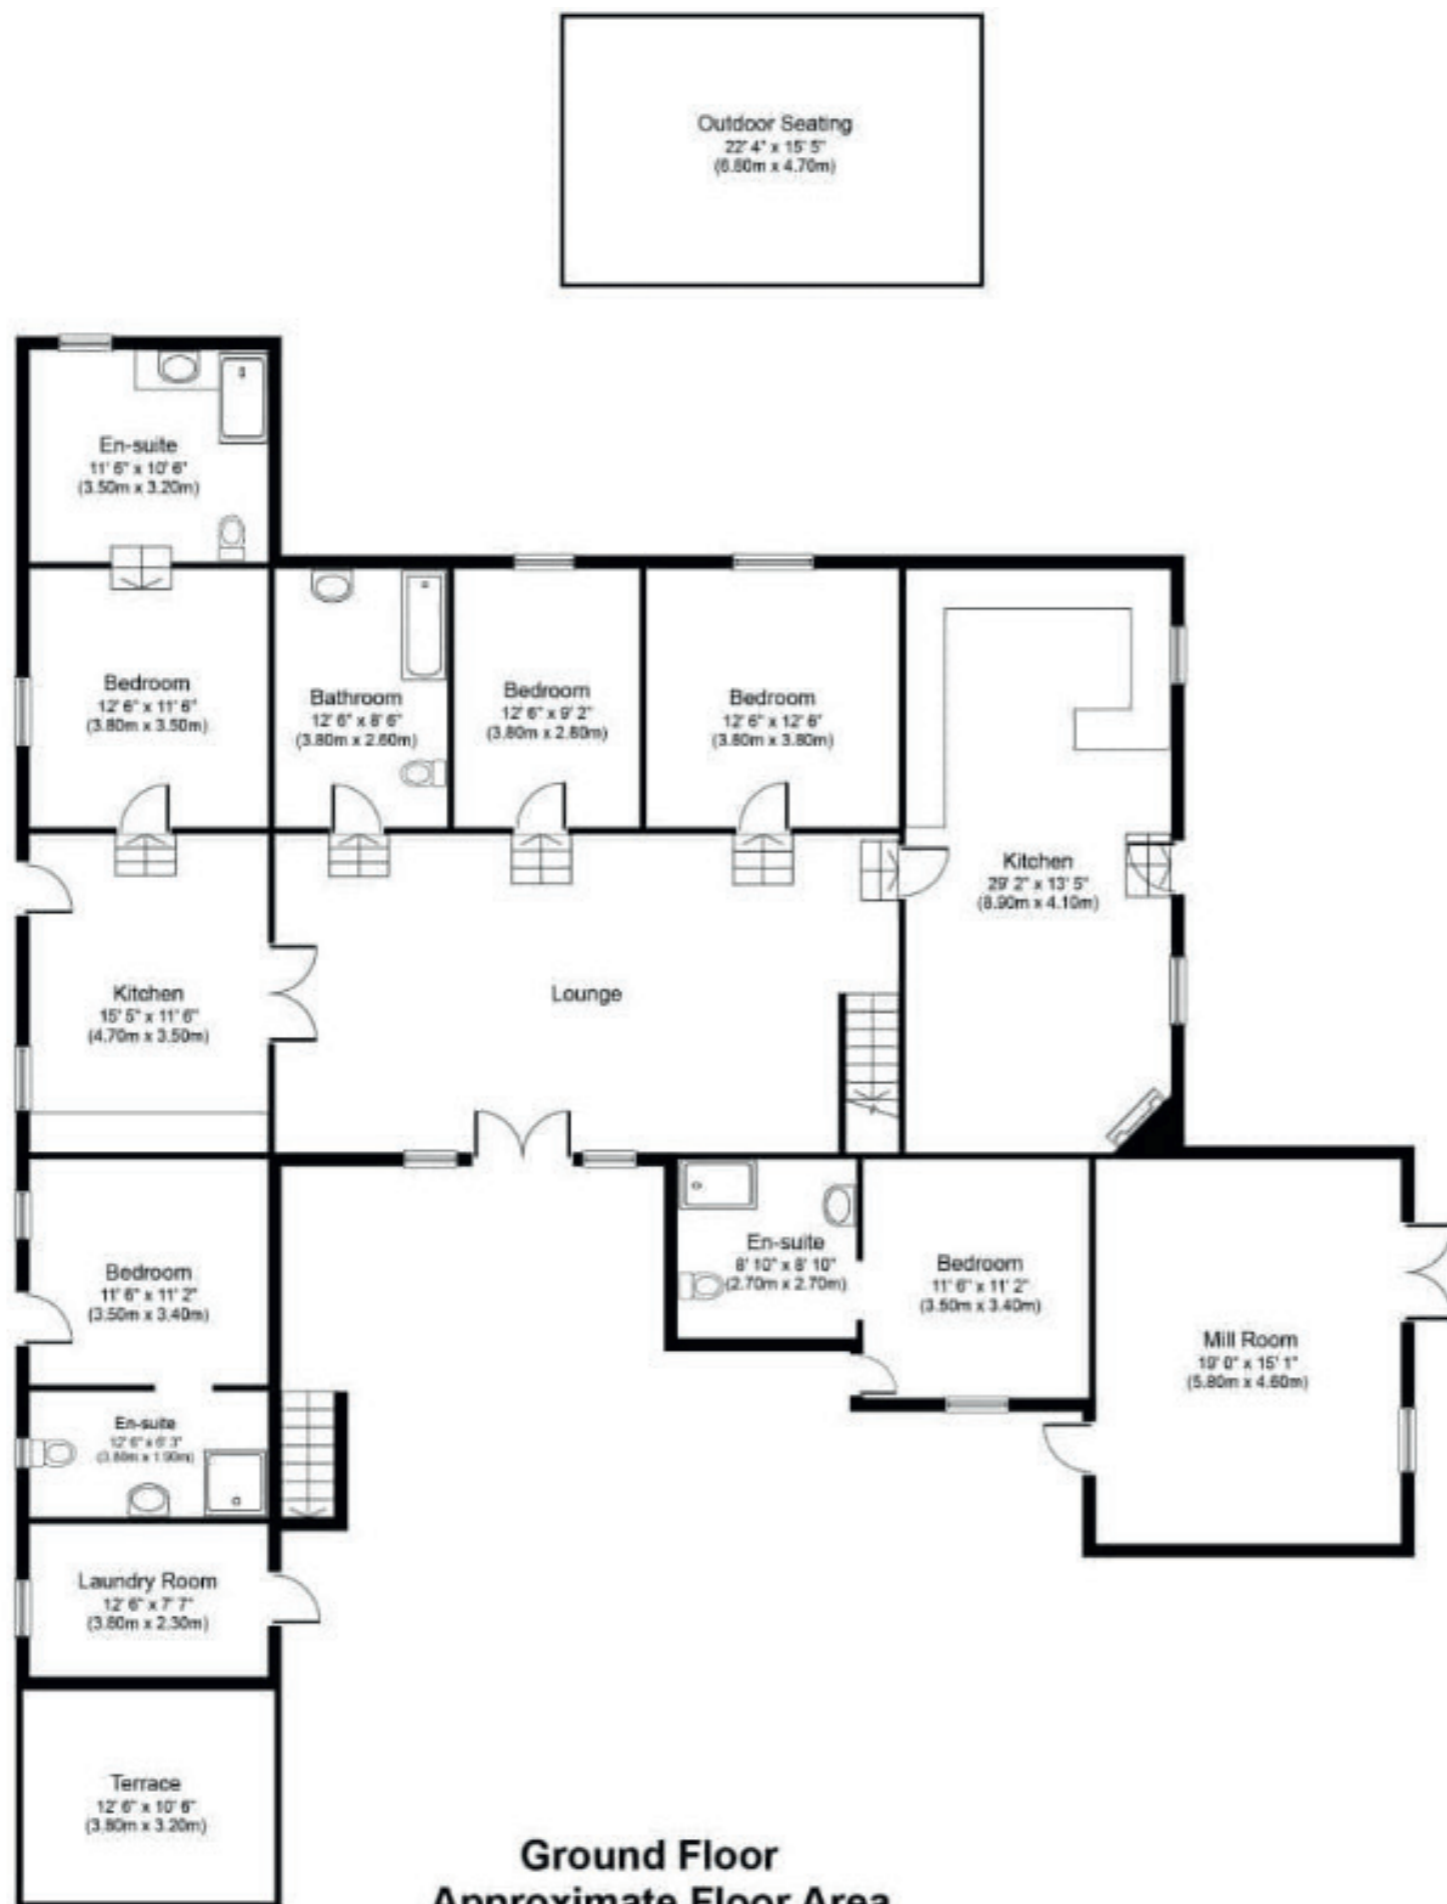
Outdoor Seating
22' 4" x 15' 5"
(6.80m x 4.70m)

En-suite
11' 6" x 10' 6"
(3.50m x 3.20m)

Bedroom
12' 6" x 11' 6"
(3.80m x 3.50m)

Bathroom
12' 6" x 8' 6"
(3.80m x 2.60m)

Bedroom
12' 6" x 9' 2"
(3.80m x 2.80m)

Bedroom
12' 6" x 12' 6"
(3.80m x 3.80m)

Kitchen
29' 2" x 13' 5"
(8.90m x 4.10m)

Kitchen
15' 5" x 11' 6"
(4.70m x 3.50m)

Lounge

Bedroom
11' 6" x 11' 2"
(3.50m x 3.40m)

En-suite
8' 10" x 8' 10"
(2.70m x 2.70m)

Bedroom
11' 6" x 11' 2"
(3.50m x 3.40m)

Mill Room
19' 0" x 15' 1"
(5.80m x 4.60m)

En-suite
12' 6" x 6' 3"
(3.80m x 1.90m)

Laundry Room
12' 6" x 7' 7"
(3.80m x 2.30m)

Terrace
12' 6" x 10' 6"
(3.80m x 3.20m)

Ground Floor
Approximate Floor Area